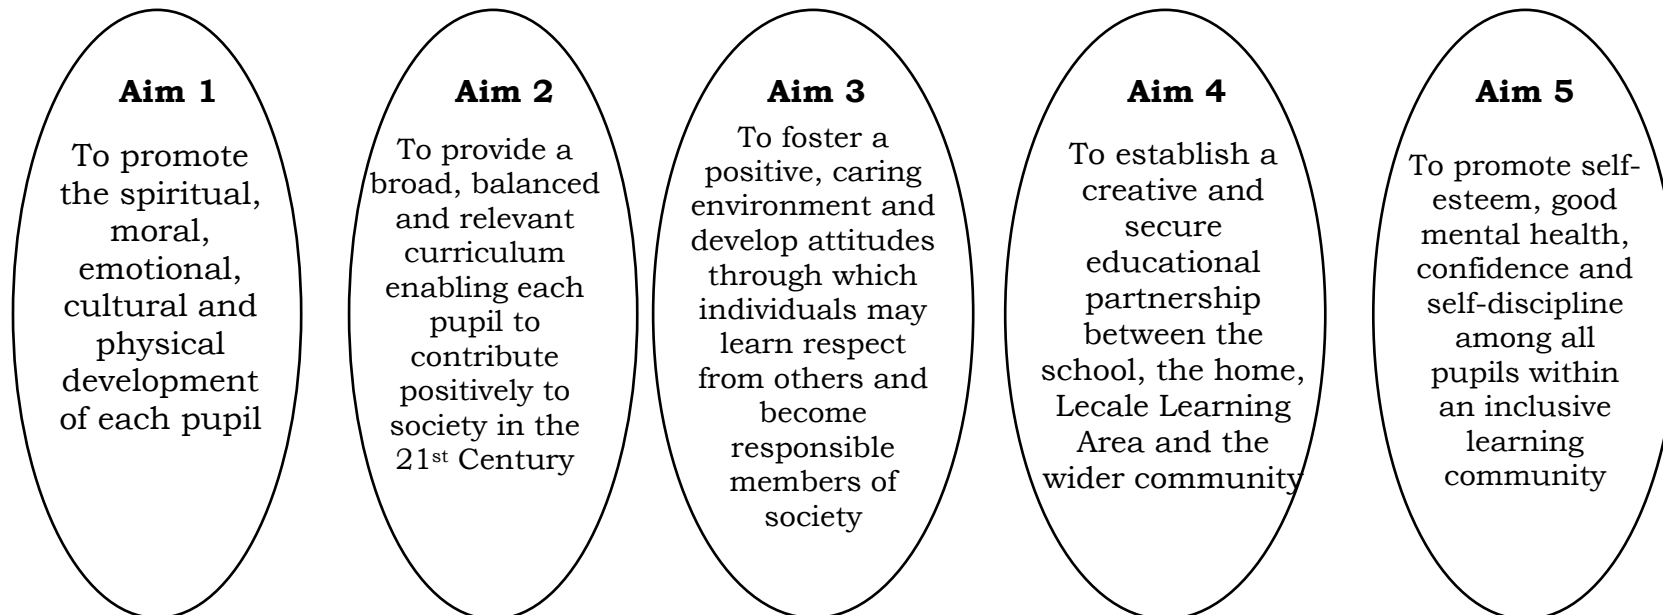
Aim 1

To promote the spiritual, moral, emotional, cultural and physical development of each pupil

Aim 2

To provide a broad, balanced and relevant curriculum enabling each pupil to contribute positively to society in the 21$^{st}$ Century

Aim 3

To foster a positive, caring environment and develop attitudes through which individuals may learn respect from others and become responsible members of society

Aim 4

To establish a creative and secure educational partnership between the school, the home, Lecale Learning Area and the wider community

Aim 5

To promote self-esteem, good mental health, confidence and self-discipline among all pupils within an inclusive learning community